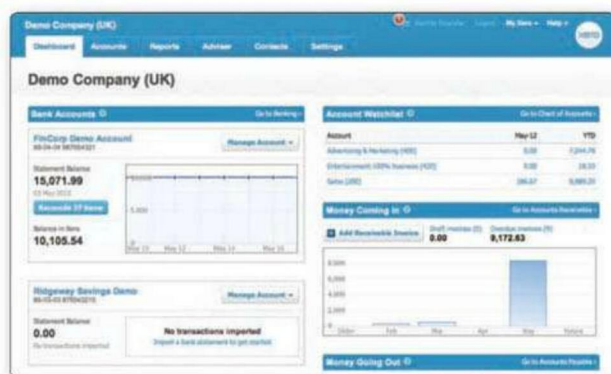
Demo Company (UK)

Dashboard Accounts Reports Adviser Contacts Settings

My Xero Help

xero

Demo Company (UK)

Bank Accounts

Go to Banking

FinCorp Demo Account

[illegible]

Manage Account

Statement Balance

15,071.99

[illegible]

Reconcile 37 Items

Balance in Xero

10,105.54

Ridgeway Savings Demo

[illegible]

Manage Account

Statement Balance

0.00

No transactions imported

No transactions imported

Import a bank statement to get started

Account Watchlist

Go to Chart of Accounts

| Account | May 12 | YTD |
|---|---|---|
| Advertising & Marketing (400) | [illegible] | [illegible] |
| Entertainment 100% business (420) | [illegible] | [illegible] |
| Sales (200) | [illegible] | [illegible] |

Money Coming In

Go to Accounts Receivable

Add Receivable Invoice

Draft invoices (0)

0.00

Overdue invoices (9)

9,172.63

Money Going Out

Go to Accounts Payable